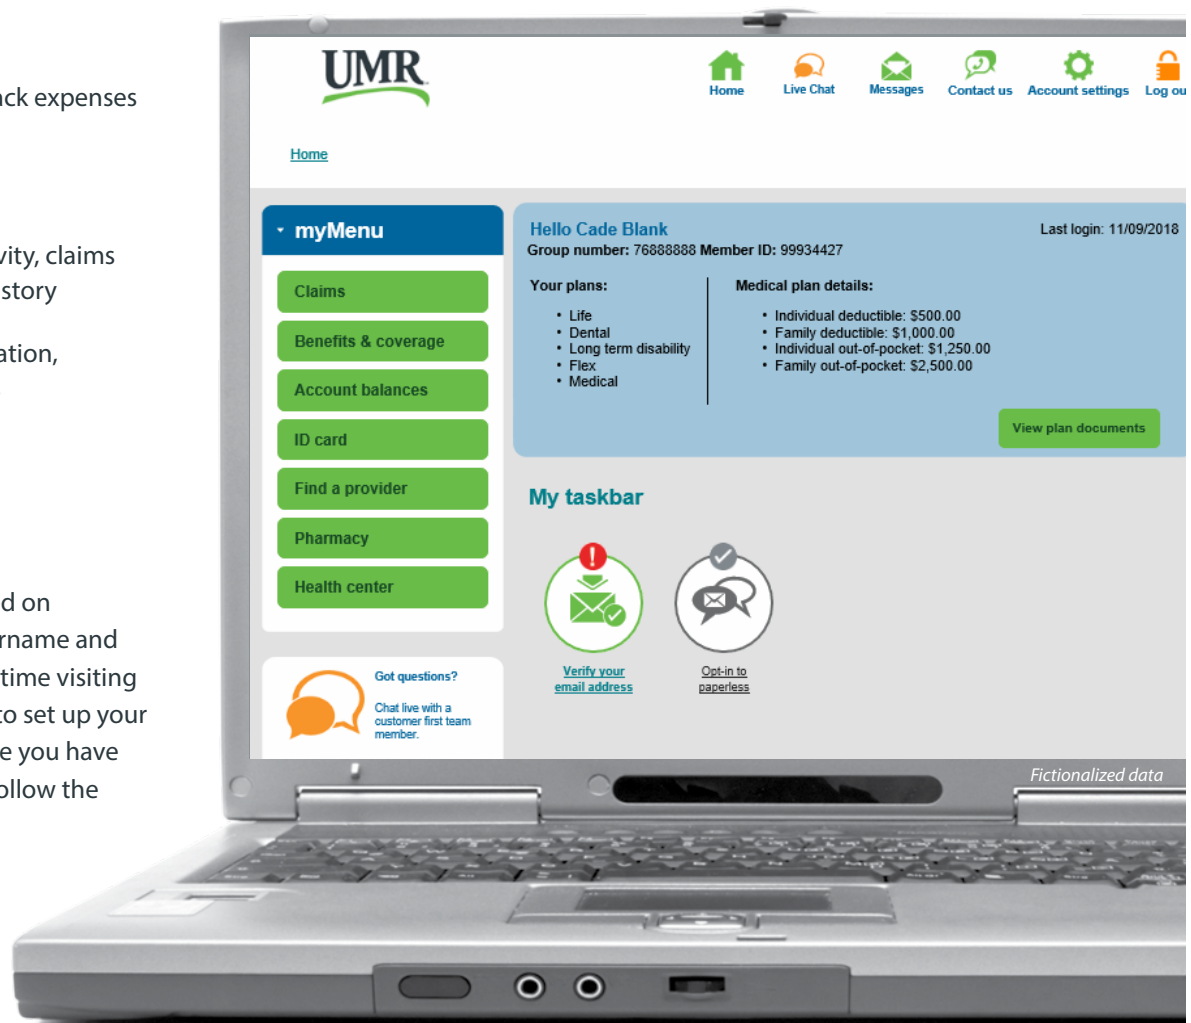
ack expenses

vity, claims
story

ation,

d on
rname and
time visiting
to set up your
e you have
ollow the

UMR

Home Live Chat Messages Contact us Account settings Log ou

Home

myMenu

Claims

Benefits & coverage

Account balances

ID card

Find a provider

Pharmacy

Health center

Got questions?

Chat live with a customer first team member.

Hello Cade Blank

Last login: 11/09/2018

Group number: 76888888 Member ID: 99934427

Your plans:

- Life
- Dental
- Long term disability
- Flex
- Medical

Medical plan details:

- Individual deductible: \$500.00
- Family deductible: \$1,000.00
- Individual out-of-pocket: \$1,250.00
- Family out-of-pocket: \$2,500.00

View plan documents

My taskbar

Verify your email address

Opt-in to paperless

Fictionalized data